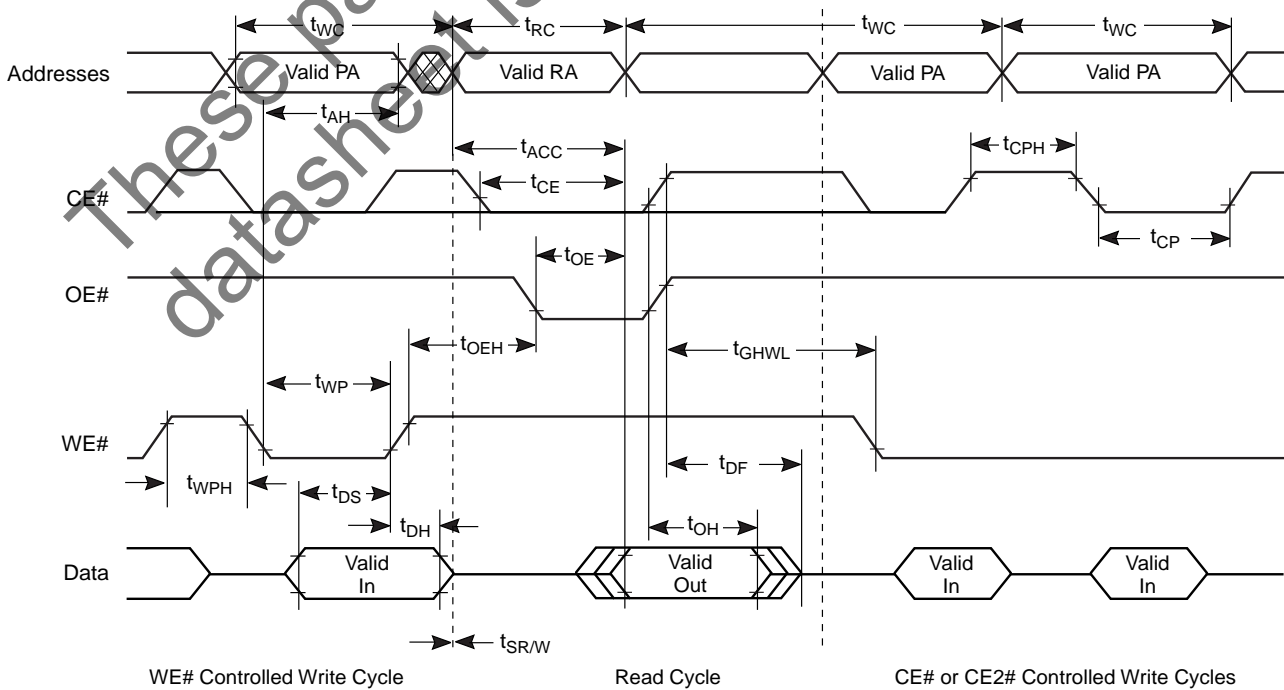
$t_{WC}$

$t_{RC}$

$t_{WC}$

$t_{WC}$

Addresses

Valid PA

Valid RA

Valid PA

Valid PA

$t_{AH}$

$t_{ACC}$

$t_{CPH}$

CE#

$t_{CE}$

$t_{CP}$

$t_{OE}$

OE#

$t_{OEH}$

$t_{GHWL}$

$t_{WP}$

WE#

$t_{WPH}$

$t_{DS}$

$t_{DF}$

$t_{DH}$

$t_{OH}$

Data

Valid In

Valid Out

Valid In

Valid In

$t_{SR/W}$

WE# Controlled Write Cycle

Read Cycle

CE# or CE2# Controlled Write Cycles

These pa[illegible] datasheet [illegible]